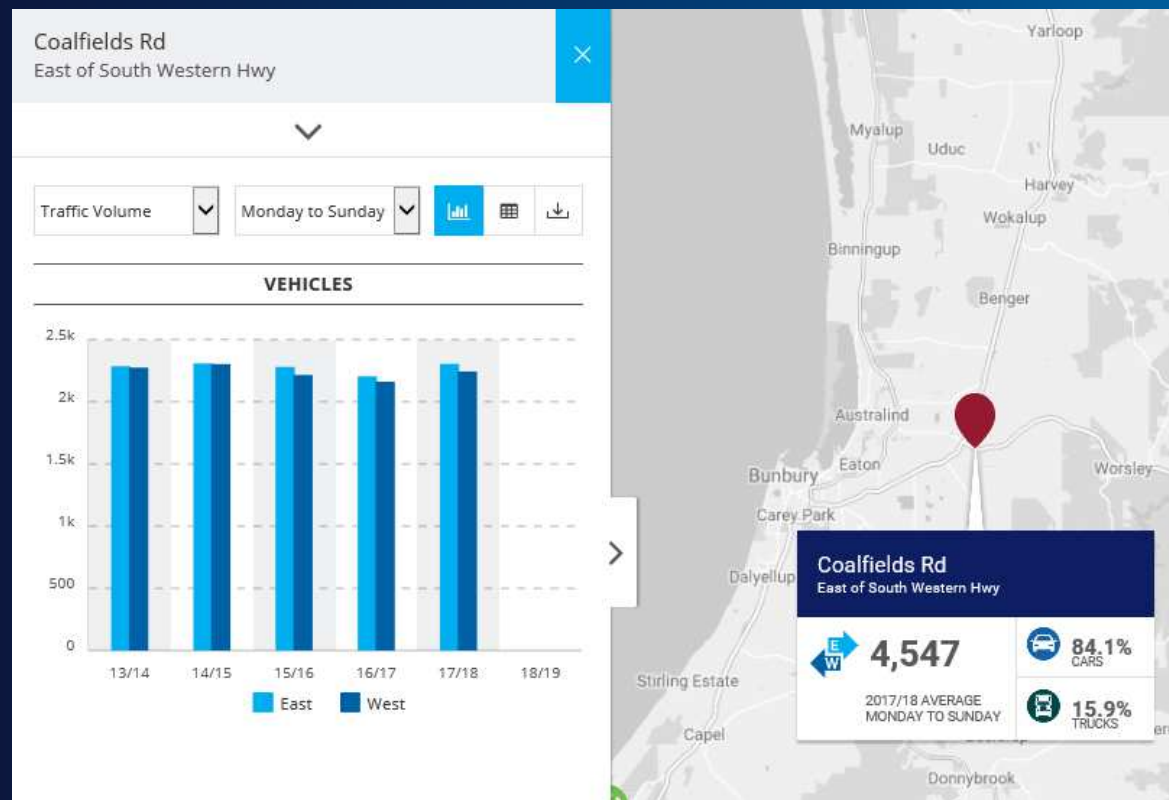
Coalfields Rd
East of South Western Hwy

Traffic Volume
Monday to Sunday

VEHICLES

2.5k
2k
1.5k
1k
500
0

13/14 14/15 15/16 16/17 17/18 18/19

East West

Yarloop
Myalup
Uduc
Harvey
Wokalup
Binningup
Benger
Australind
Eaton
Worsley
Bunbury
Carey Park
Dalyellup
Stirling Estate
Capel
Donnybrook

Coalfields Rd
East of South Western Hwy

E
W
4,547
2017/18 AVERAGE
MONDAY TO SUNDAY

84.1%
CARS
15.9%
TRUCKS